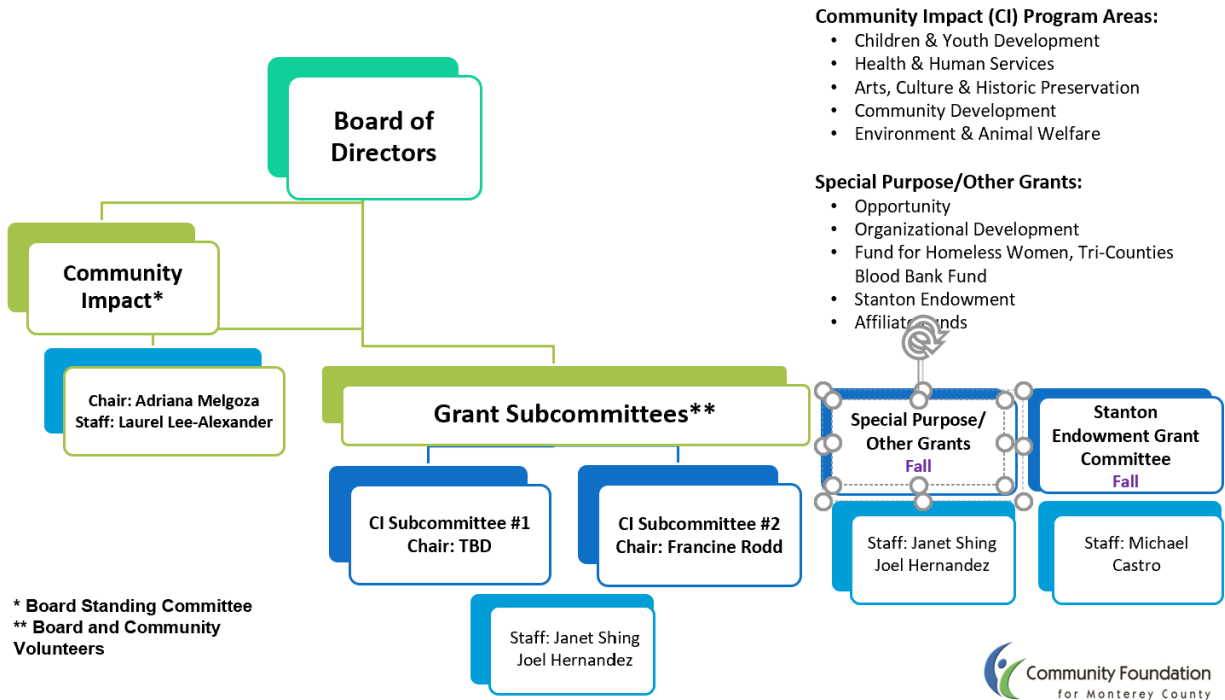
Community Impact (CI) Program Areas:
- Children & Youth Development
- Health & Human Services
- Arts, Culture & Historic Preservation
- Community Development
- Environment & Animal Welfare

Special Purpose/Other Grants:
- Opportunity
- Organizational Development
- Fund for Homeless Women, Tri-Counties Blood Bank Fund
- Stanton Endowment
- Affiliat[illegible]unds

Board of Directors

Community Impact*

Chair: Adriana Melgoza
Staff: Laurel Lee-Alexander

Grant Subcommittees**

CI Subcommittee #1
Chair: TBD

CI Subcommittee #2
Chair: Francine Rodd

Staff: Janet Shing
Joel Hernandez

Special Purpose/ Other Grants
Fall

Staff: Janet Shing
Joel Hernandez

Stanton Endowment Grant Committee
Fall

Staff: Michael Castro

* Board Standing Committee
** Board and Community Volunteers

Community Foundation
for Monterey County